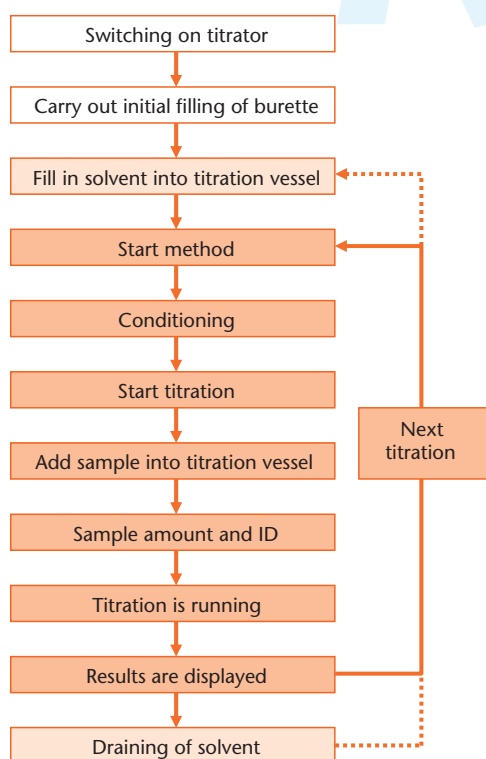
Switching on titrator

Carry out initial filling of burette

Fill in solvent into titration vessel

Start method

Conditioning

Start titration

Add sample into titration vessel

Sample amount and ID

Titration is running

Results are displayed

Draining of solvent

Next titration